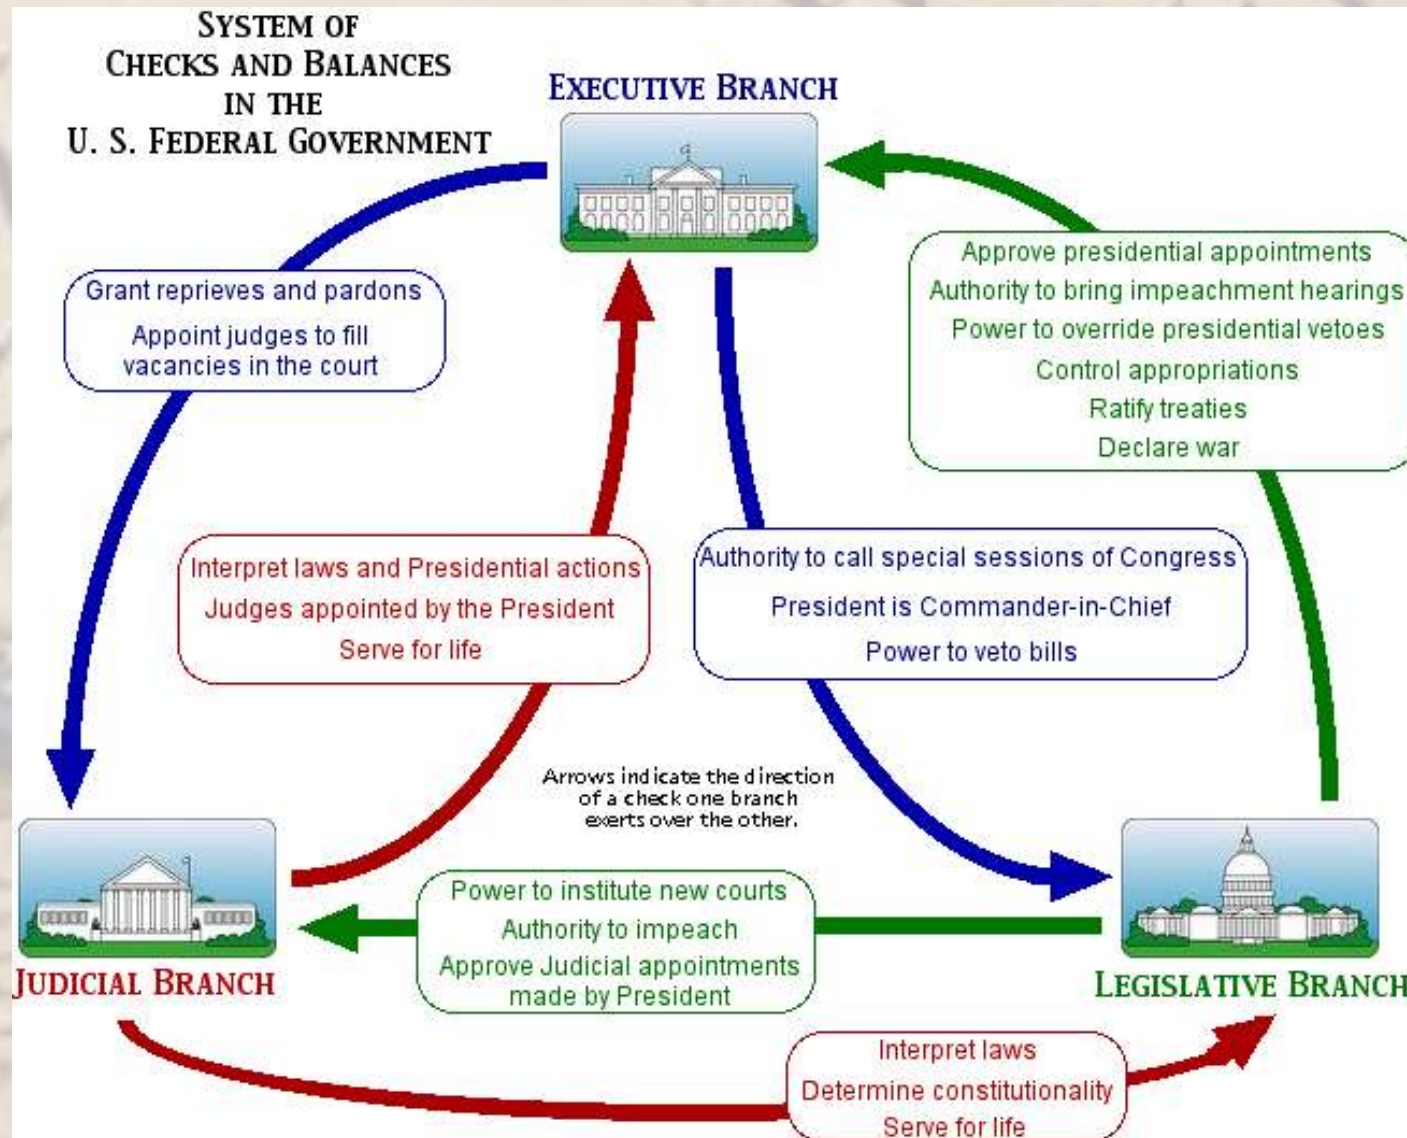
SYSTEM OF CHECKS AND BALANCES IN THE U. S. FEDERAL GOVERNMENT

EXECUTIVE BRANCH

Grant reprieves and pardons
Appoint judges to fill vacancies in the court

Approve presidential appointments
Authority to bring impeachment hearings
Power to override presidential vetoes
Control appropriations
Ratify treaties
Declare war

Interpret laws and Presidential actions
Judges appointed by the President
Serve for life

Authority to call special sessions of Congress
President is Commander-in-Chief
Power to veto bills

Arrows indicate the direction of a check one branch exerts over the other.

JUDICIAL BRANCH

Power to institute new courts
Authority to impeach
Approve Judicial appointments made by President

LEGISLATIVE BRANCH

Interpret laws
Determine constitutionality
Serve for life